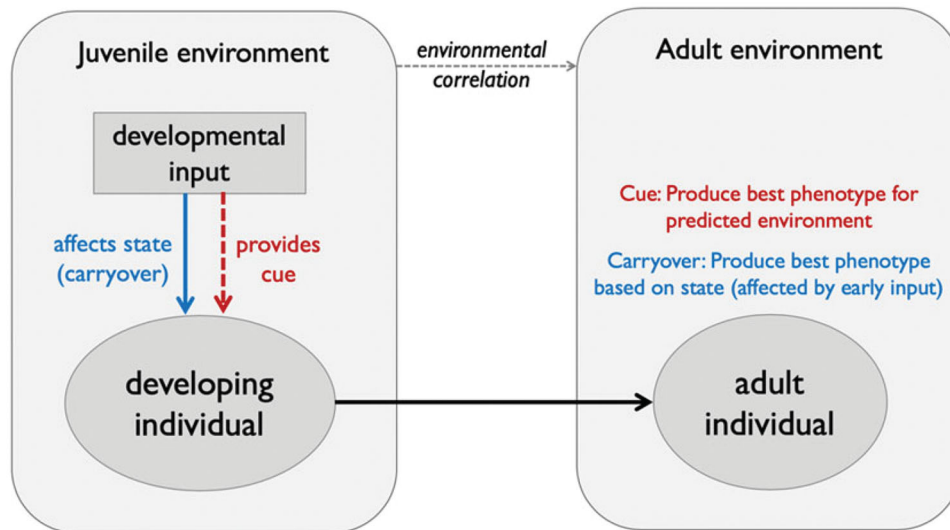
Juvenile environment

environmental correlation

Adult environment

developmental input

affects state (carryover)

provides cue

Cue: Produce best phenotype for predicted environment

Carryover: Produce best phenotype based on state (affected by early input)

developing individual

adult individual